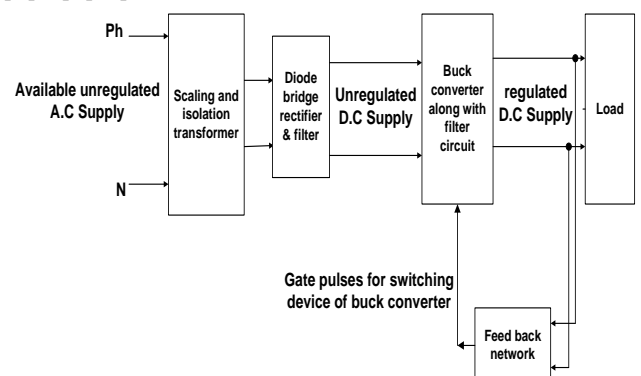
Ph

Available unregulated A.C Supply

N

Scaling and isolation transformer

Diode bridge rectifier & filter

Unregulated D.C Supply

Buck converter along with filter circuit

regulated D.C Supply

Load

Gate pulses for switching device of buck converter

Feed back network